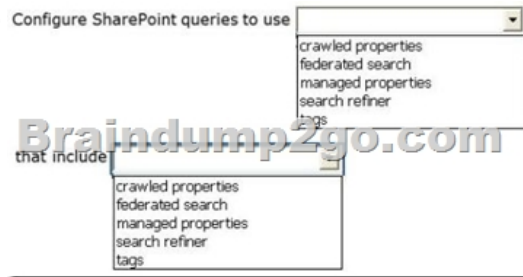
Configure SharePoint queries to use

crawled properties
federated search
managed properties
search refiner
tags

Braindump2go.com

that include

crawled properties
federated search
managed properties
search refiner
tags